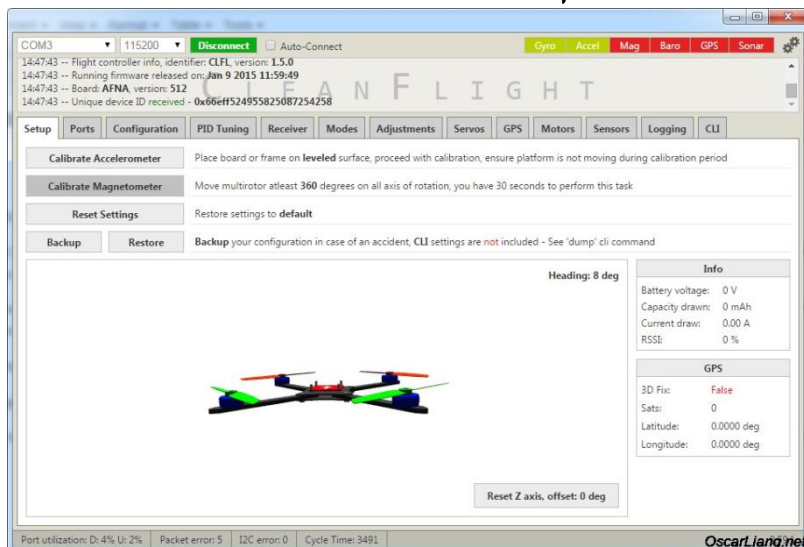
COM3 115200 Disconnect Auto-Connect
Gyro Accel Mag Baro GPS Sonar

14:47:43 -- Flight controller info, identifier: CLFL, version: 1.5.0
14:47:43 -- Running firmware released on: Jan 9 2015 11:59:49
14:47:43 -- Board: AFNA, version: 512
14:47:43 -- Unique device ID received - 0x66eff524955825087254258

CLEANFLIGHT

Setup | Ports | Configuration | PID Tuning | Receiver | Modes | Adjustments | Servos | GPS | Motors | Sensors | Logging | CLI

Calibrate Accelerometer — Place board or frame on leveled surface, proceed with calibration, ensure platform is not moving during calibration period

Calibrate Magnetometer — Move multirotor atleast 360 degrees on all axis of rotation, you have 30 seconds to perform this task

Reset Settings — Restore settings to default

Backup | Restore — Backup your configuration in case of an accident, CLI settings are not included - See 'dump' cli command

Heading: 8 deg

Info
Battery voltage: 0 V
Capacity drawn: 0 mAh
Current draw: 0.00 A
RSSI: 0 %

GPS
3D Fix: False
Sats: 0
Latitude: 0.0000 deg
Longitude: 0.0000 deg

Reset Z axis, offset: 0 deg

Port utilization: D: 4% U: 2% | Packet error: 5 | I2C error: 0 | Cycle Time: 3491

OscarLiang.net